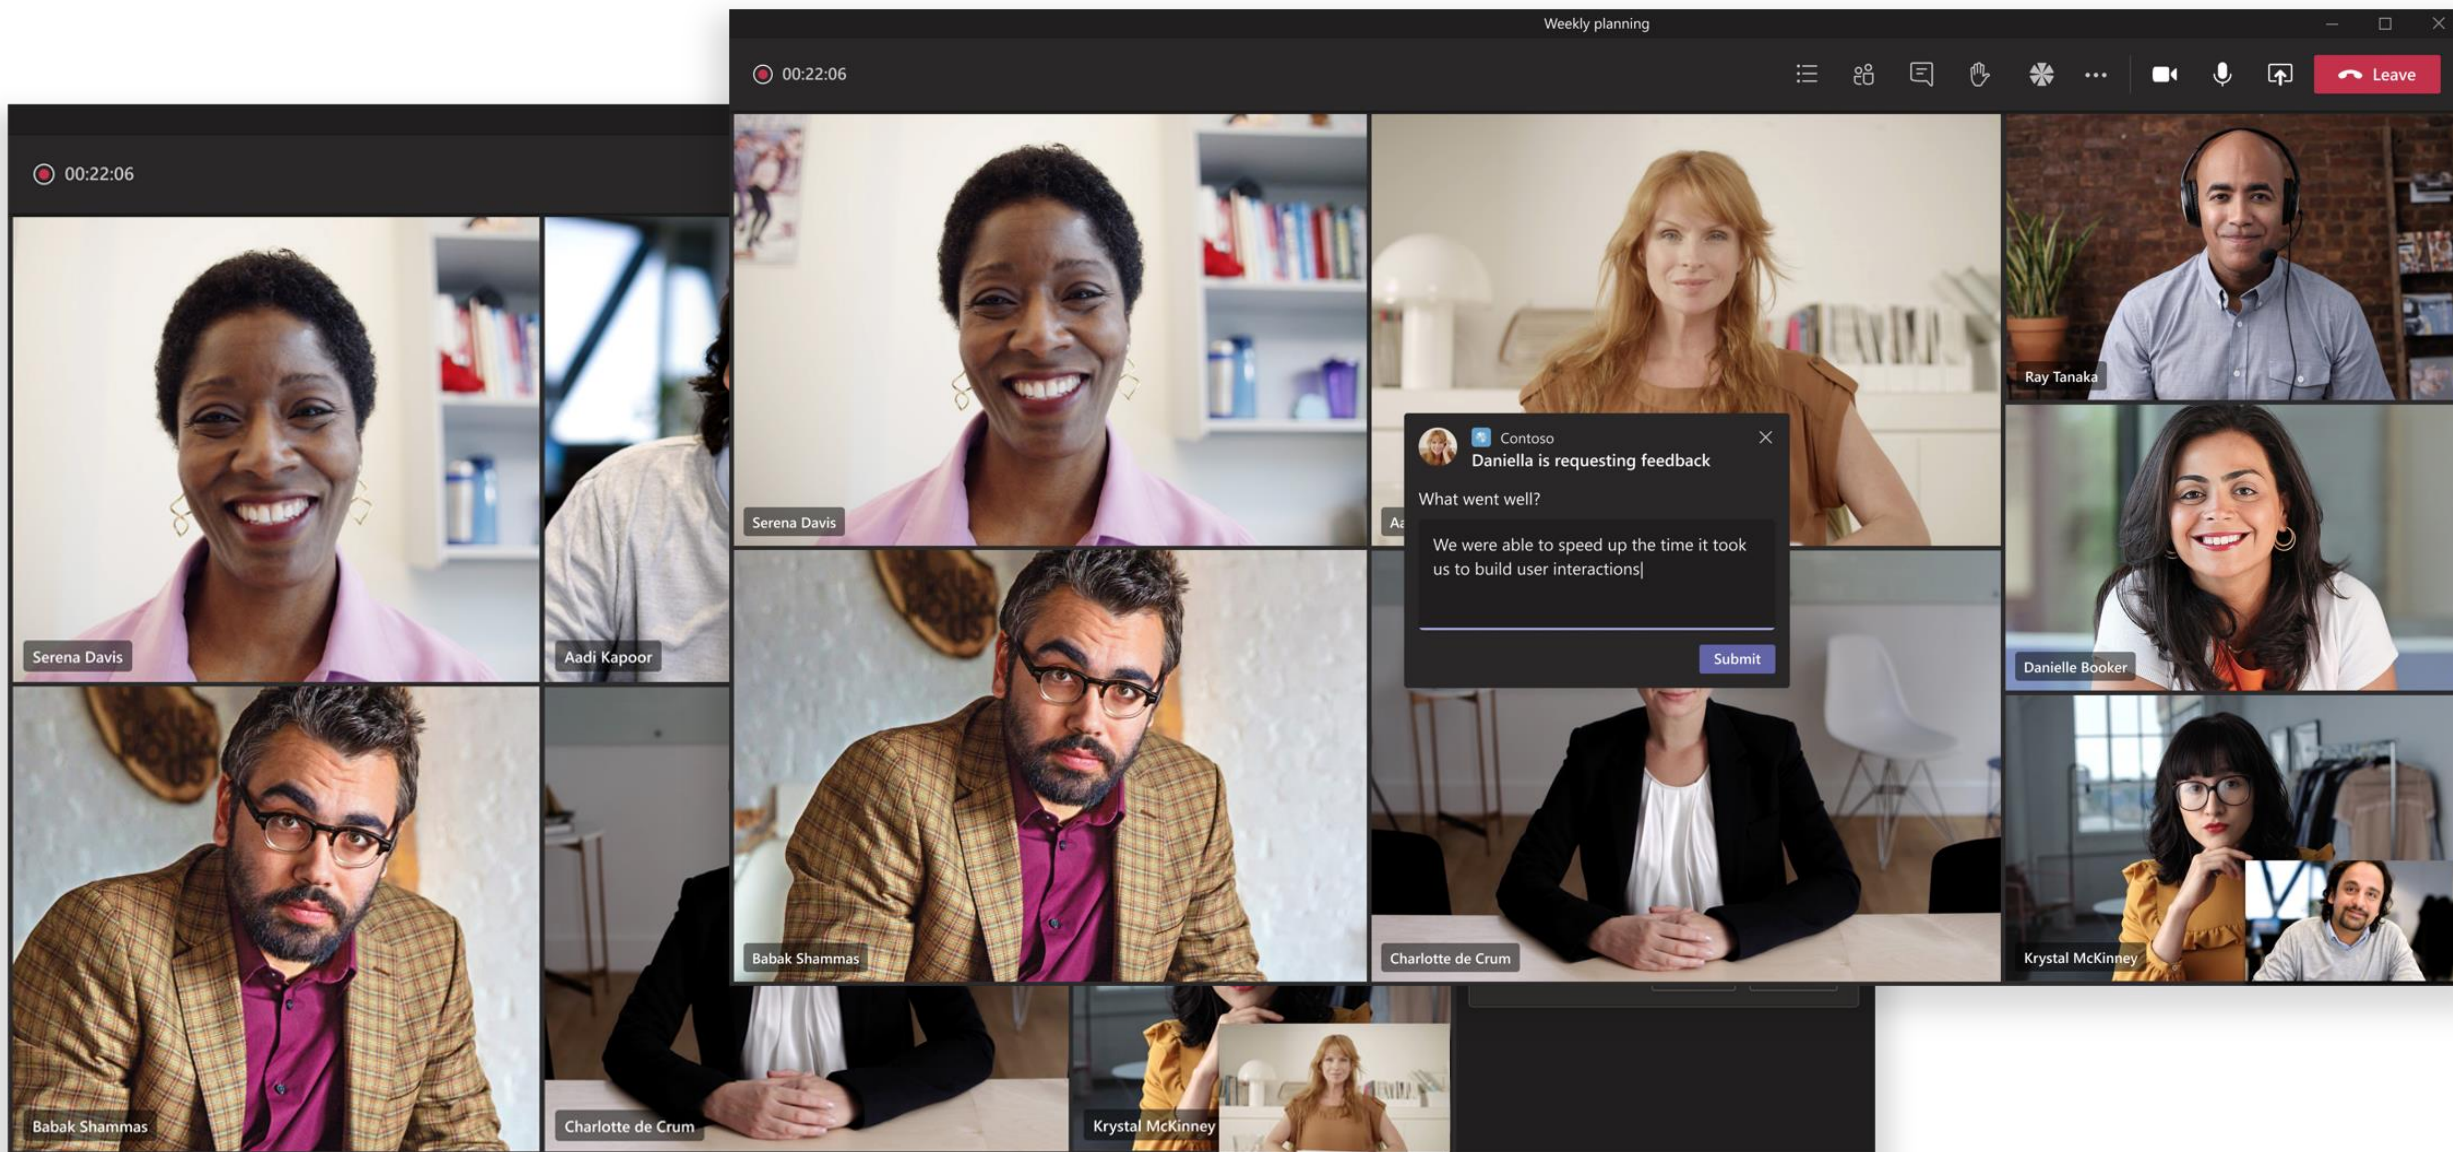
00:22:06

Serena Davis

Aadi Kapoor

Babak Shammas

Charlotte de Crum

Krystal McKinney

Weekly planning

00:22:06

Leave

Serena Davis

Aa

Ray Tanaka

Contoso
Daniella is requesting feedback

What went well?

We were able to speed up the time it took us to build user interactions

Submit

Danielle Booker

Babak Shammas

Charlotte de Crum

Krystal McKinney